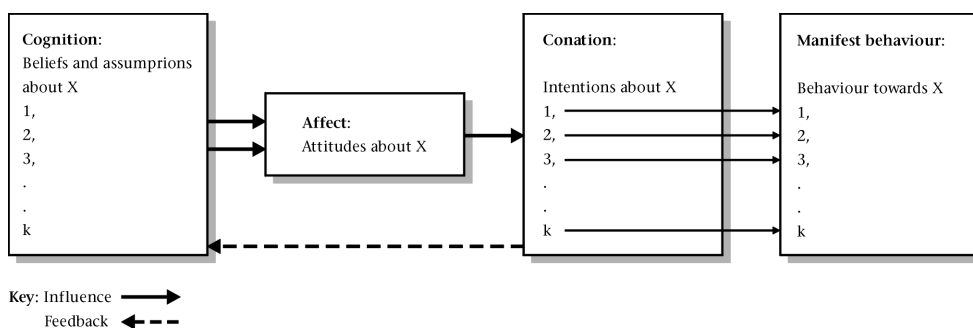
Cognition:
Beliefs and assumprions about X
1,
2,
3,
.
.
k

Affect:
Attitudes about X

Conation:
Intentions about X
1,
2,
3,
.
.
k

Manifest behaviour:
Behaviour towards X
1,
2,
3,
.
.
k

Key: Influence
Feedback